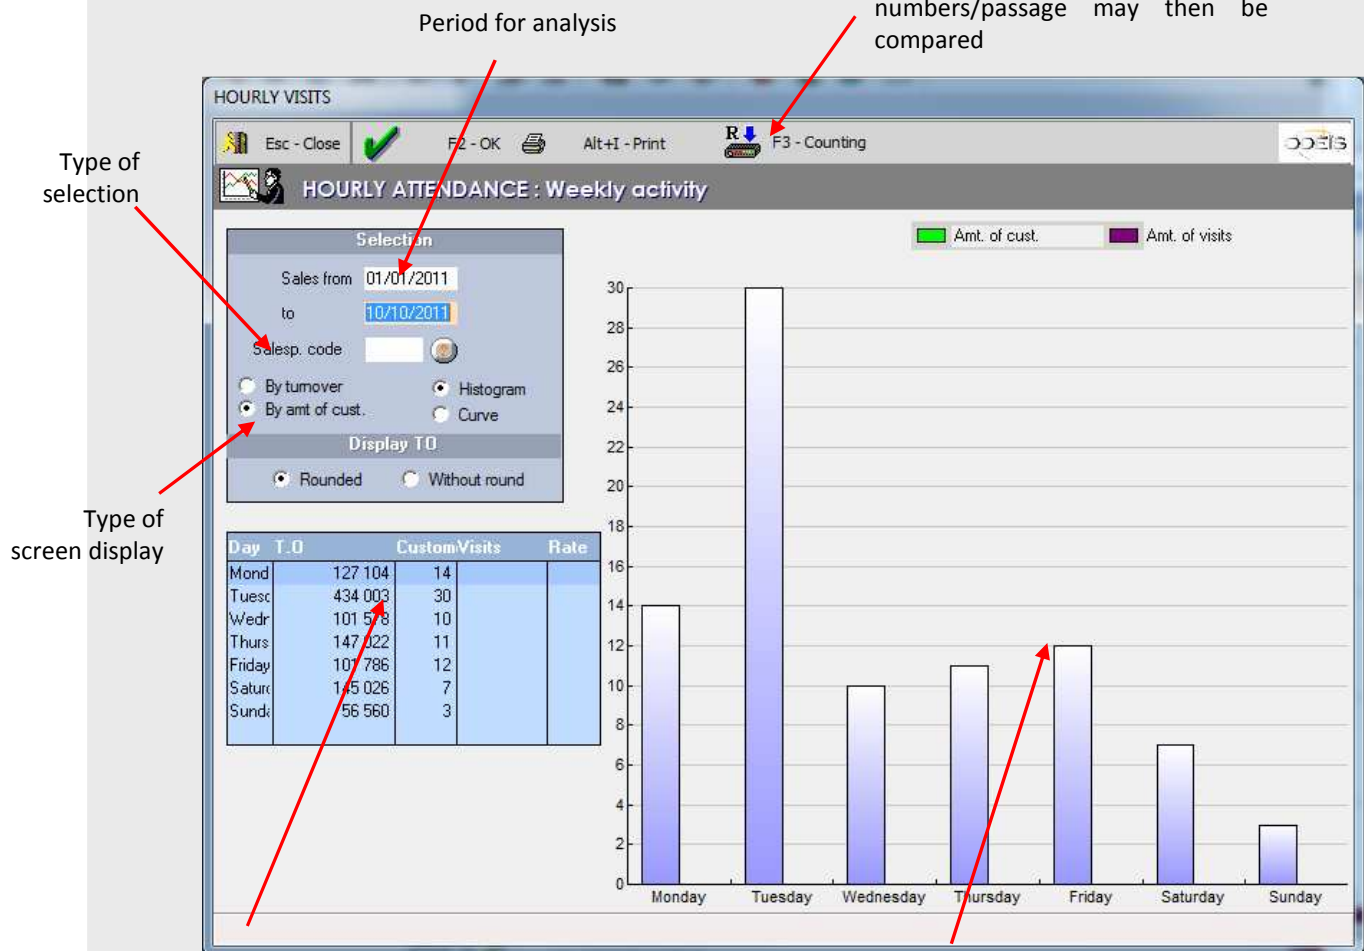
Period for analysis

numbers/passage may then be compared

Type of selection

Type of screen display

HOURLY VISITS

Esc - Close F2 - OK Alt+I - Print F3 - Counting

HOURLY ATTENDANCE : Weekly activity

Selection

Sales from 01/01/2011

to 10/10/2011

Salesp. code

By turnover

By amt of cust.

Histogram

Curve

Display TO

Rounded Without round

Amt. of cust. Amt. of visits

| Day | T.O | Custom | Visits | Rate |
|---|---|---|---|---|
| Mond | 127 104 | 14 | | |
| Tuesd | 434 003 | 30 | | |
| Wedn | 101 578 | 10 | | |
| Thurs | 147 022 | 11 | | |
| Friday | 101 786 | 12 | | |
| Satur | 145 026 | 7 | | |
| Sund | 56 560 | 3 | | |

30 28 26 24 22 20 18 16 14 12 10 8 6 4 2 0

Monday Tuesday Wednesday Thursday Friday Saturday Sunday